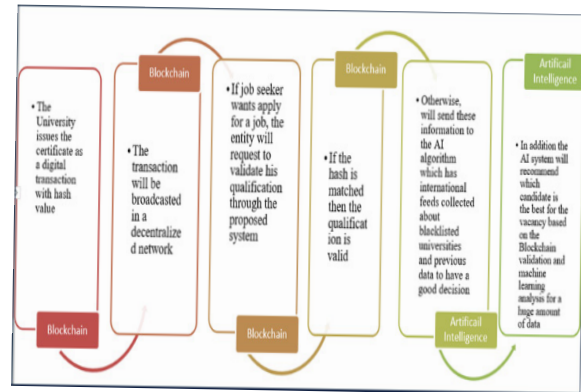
• The University issues the certificate as a digital transaction with hash value

Blockchain

Blockchain

• The transaction will be broadcasted in a decentralized network

• If job seeker wants apply for a job, the entity will request to validate his qualification through the proposed system

Blockchain

Blockchain

• If the hash is matched then the qualification is valid

• Otherwise, will send these information to the AI algorithm which has international feeds collected about blacklisted universities and previous data to have a good decision

Artificail Intelligence

Artificail Intelligence

• In addition the AI system will recommend which candidate is the best for the vacancy based on the Blockchain validation and machine learning analysis for a huge amount of data